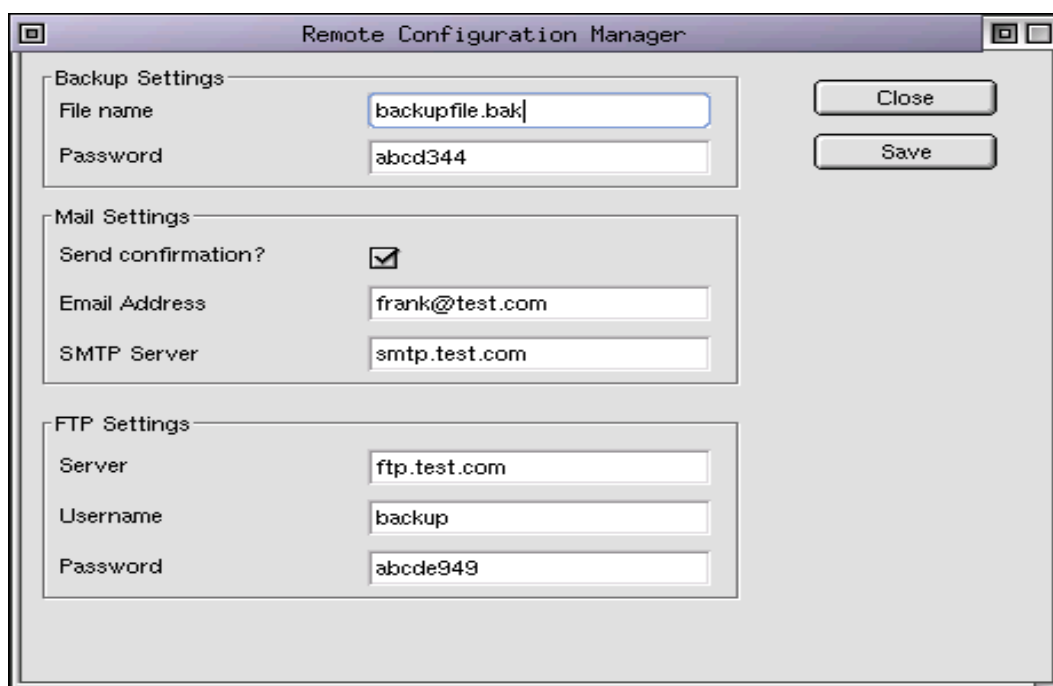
Remote Configuration Manager

Backup Settings
File name backupfile.bak
Password abcd344

Close
Save

Mail Settings
Send confirmation? ☑
Email Address frank@test.com
SMTP Server smtp.test.com

FTP Settings
Server ftp.test.com
Username backup
Password abcde949